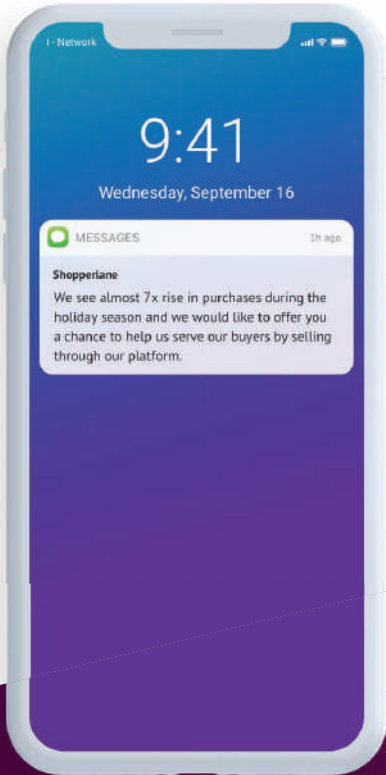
I - Network

9:41

Wednesday, September 16

MESSAGES

1h ago

Shopperlane

We see almost 7x rise in purchases during the holiday season and we would like to offer you a chance to help us serve our buyers by selling through our platform.